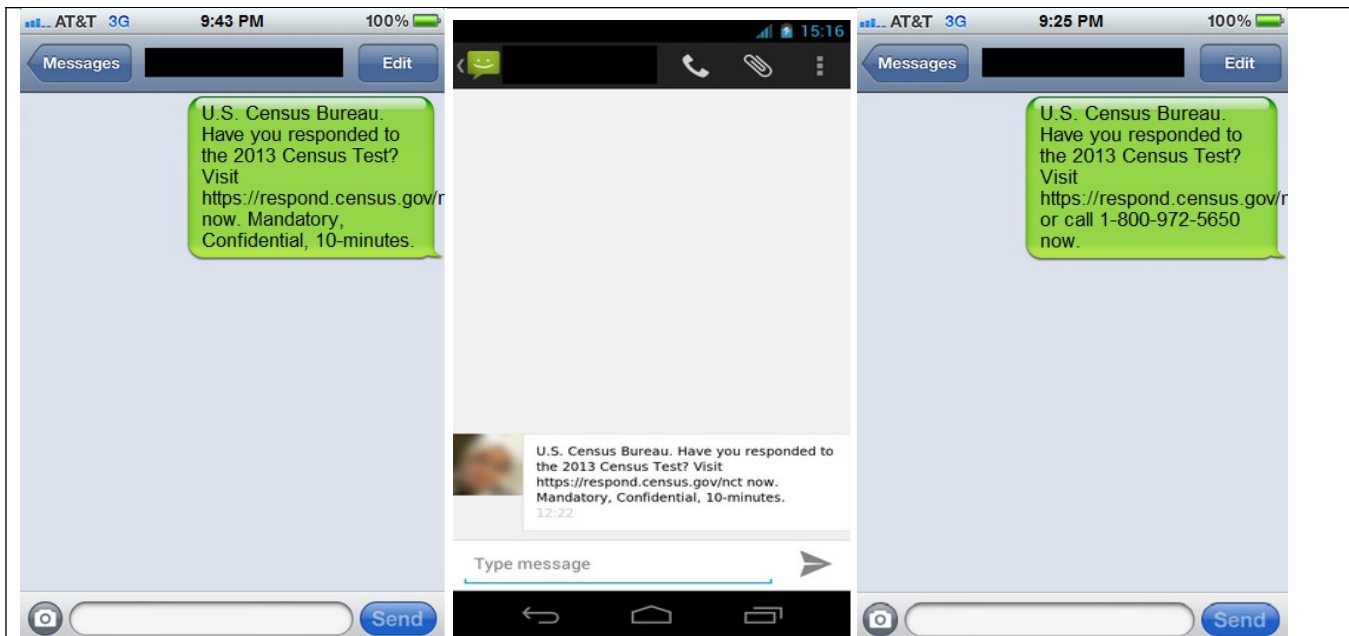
AT&T 3G 9:43 PM 100%

Messages

Edit

U.S. Census Bureau. Have you responded to the 2013 Census Test? Visit https://respond.census.gov/n now. Mandatory, Confidential, 10-minutes.

Send

15:16

U.S. Census Bureau. Have you responded to the 2013 Census Test? Visit https://respond.census.gov/nct now. Mandatory, Confidential, 10-minutes.

12:22

Type message

AT&T 3G 9:25 PM 100%

Messages

Edit

U.S. Census Bureau. Have you responded to the 2013 Census Test? Visit https://respond.census.gov/r or call 1-800-972-5650 now.

Send